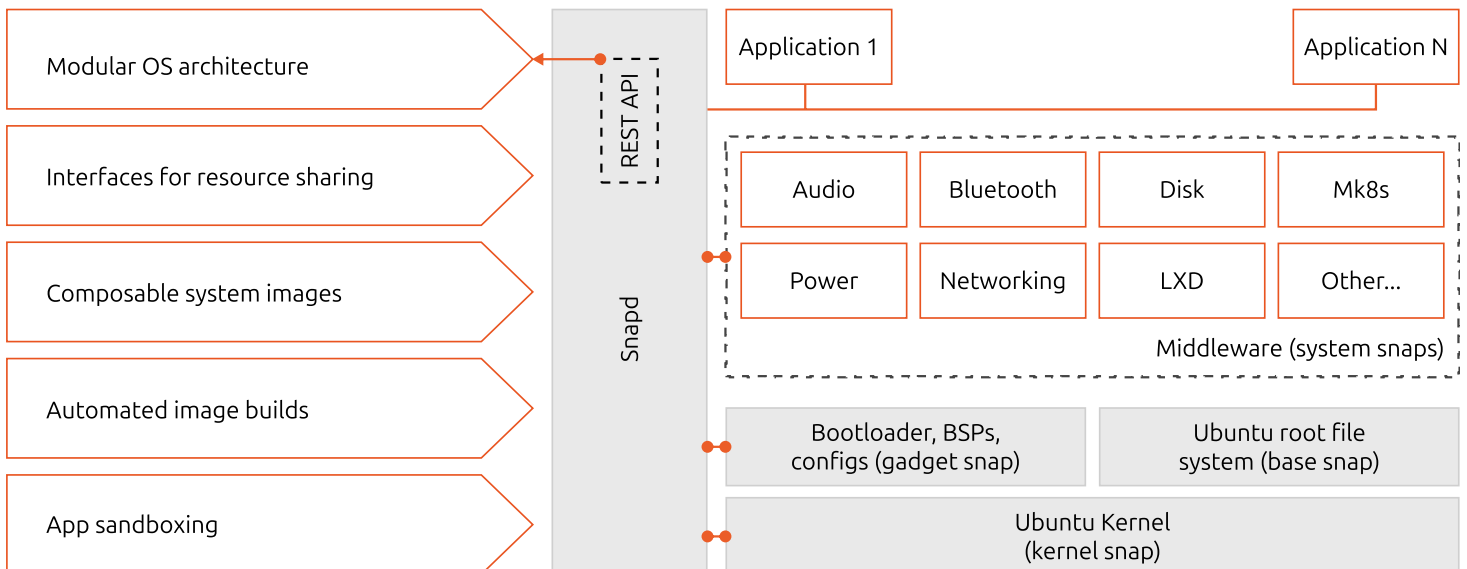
Modular OS architecture

Interfaces for resource sharing

Composable system images

Automated image builds

App sandboxing

REST API

Snapd

Application 1

Application N

| Audio | Bluetooth | Disk | Mk8s |
|---|---|---|---|
| Power | Networking | LXD | Other... |

Middleware (system snaps)

Bootloader, BSPs, configs (gadget snap)

Ubuntu root file system (base snap)

Ubuntu Kernel (kernel snap)